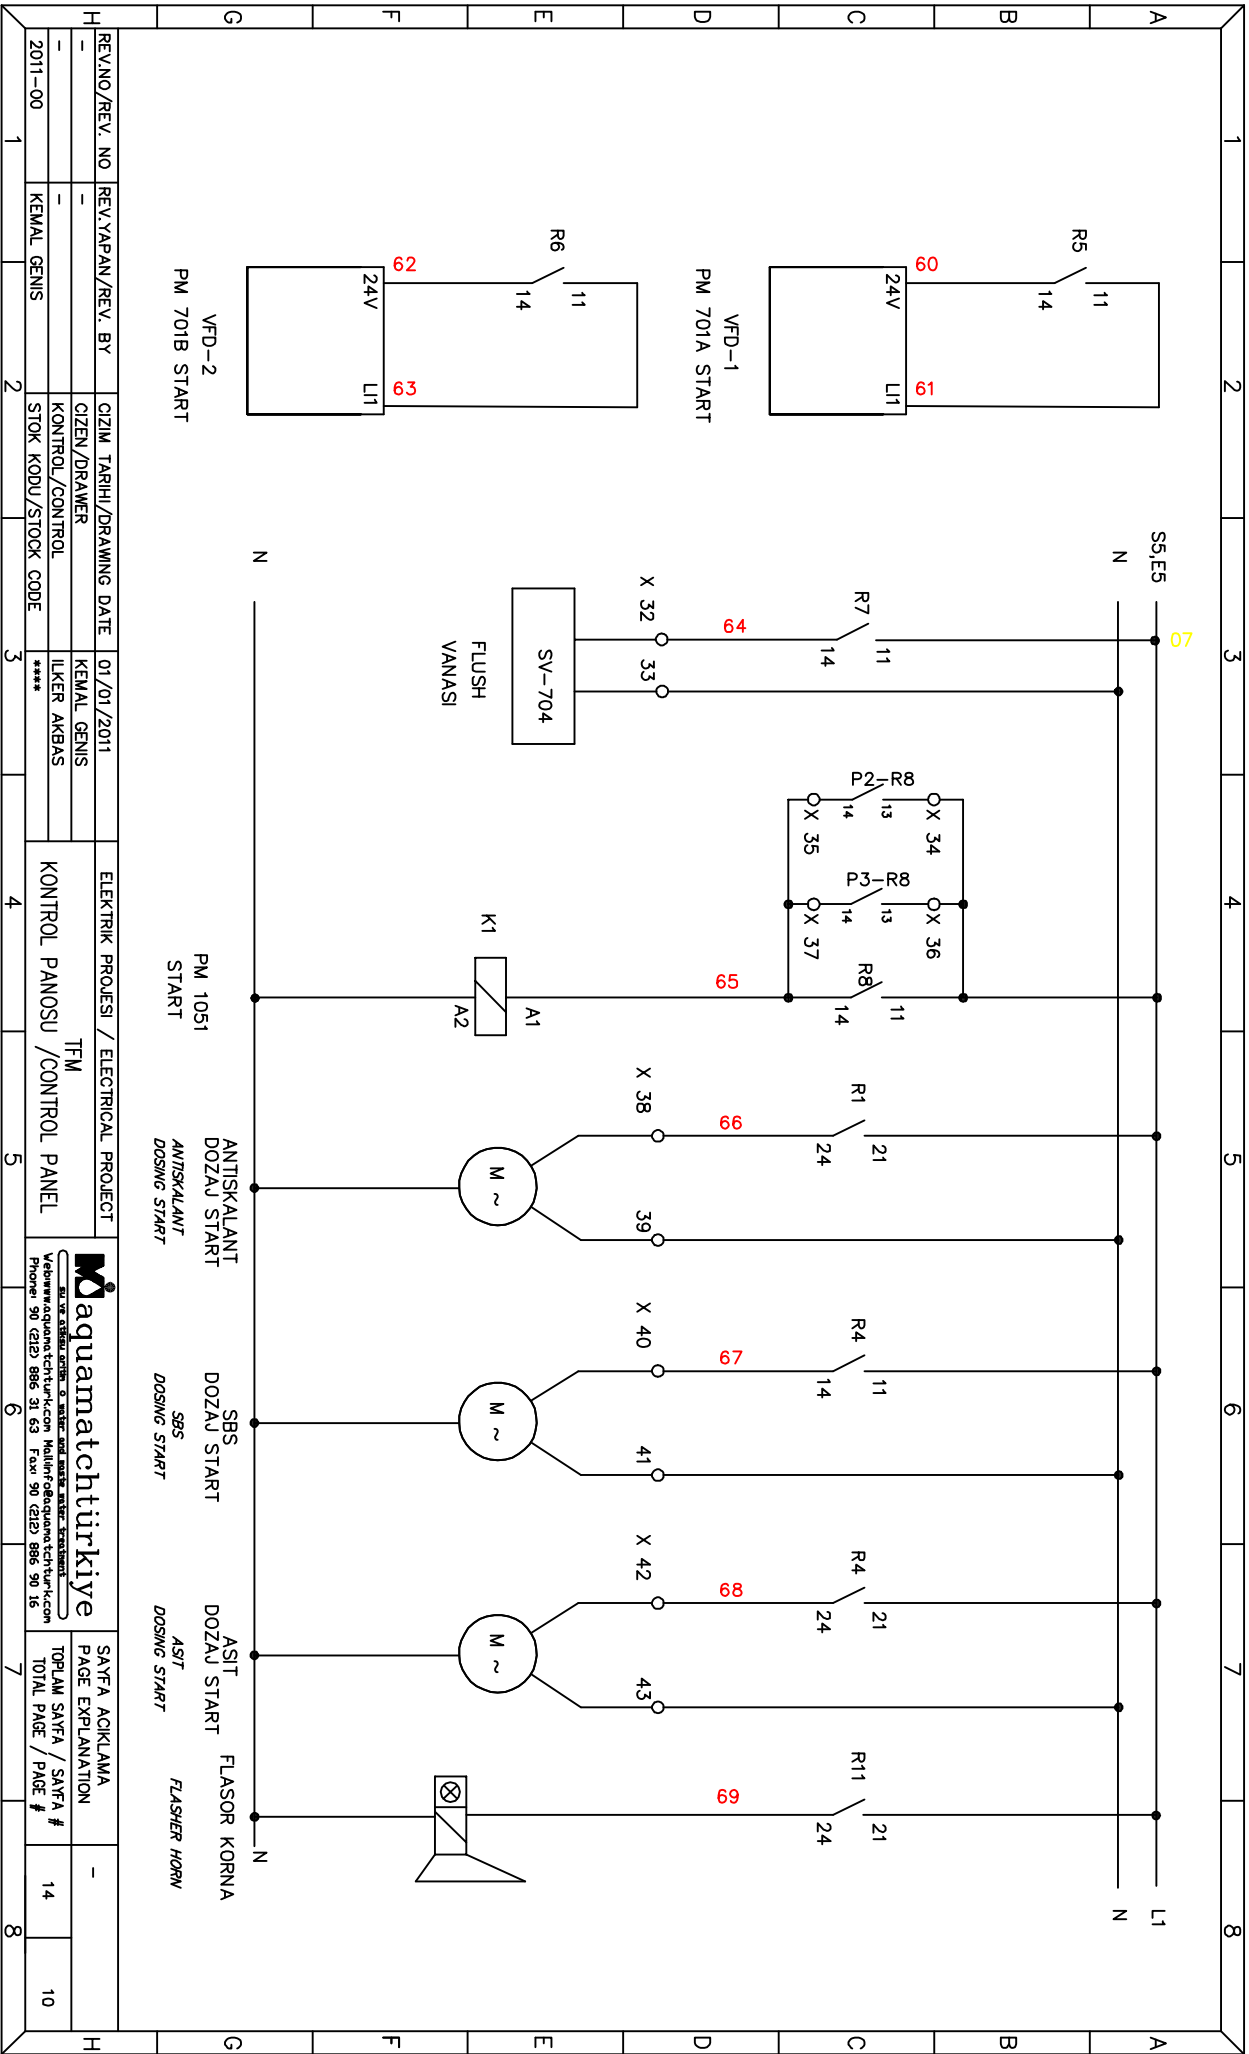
A B C D E F G H
1 2 3 4 5 6 7 8

R5
11
14
60
24V
61
L1
VFD-1
PM 701A START

R6
11
14
62
24V
63
L1
VFD-2
PM 701B START

S5,E5
N
07
R7
11
14
64
X 32
33
SV-704
FLUSH VANASI

P2-R8
X 34
13
14
X 35
P3-R8
X 36
13
14
X 37
R8
11
14
65
K1
A1
A2
PM 1051 START

R1
21
24
66
X 38
39
M ~
ANTISKALANT DOZAJ START
ANTISKALANT DOSING START

R4
11
14
67
X 40
41
M ~
SBS DOZAJ START
SBS DOSING START

R4
21
24
68
X 42
43
M ~
ASIT DOZAJ START
ASIT DOSING START

R11
21
24
69
FLASOR KORNA
FLASHER HORN

N
N
L1
N

REV.NO/REV. NO | REV.YAPAN/REV. BY
- | -
2011-00 | KEMAL GENIS

CIZIM TARIHI/DRAWING DATE | 01/01/2011
CIZEN/DRAWER | KEMAL GENIS
KONTROL/CONTROL | ILKER AKBAS
STOK KODU/STOCK CODE | ****

ELEKTRIK PROJESI / ELECTRICAL PROJECT
TFM
KONTROL PANOSU /CONTROL PANEL

aquamatchtürkiye
su ve atıksu arıtım & water and waste water treatment
Web:www.aquamatchturk.com Mail:info@aquamatchturk.com
Phone: 90 (212) 886 31 63 Fax: 90 (212) 886 90 16

SAYFA ACIKLAMA
PAGE EXPLANATION
-
TOPLAM SAYFA / SAYFA #
TOTAL PAGE / PAGE #
14
10